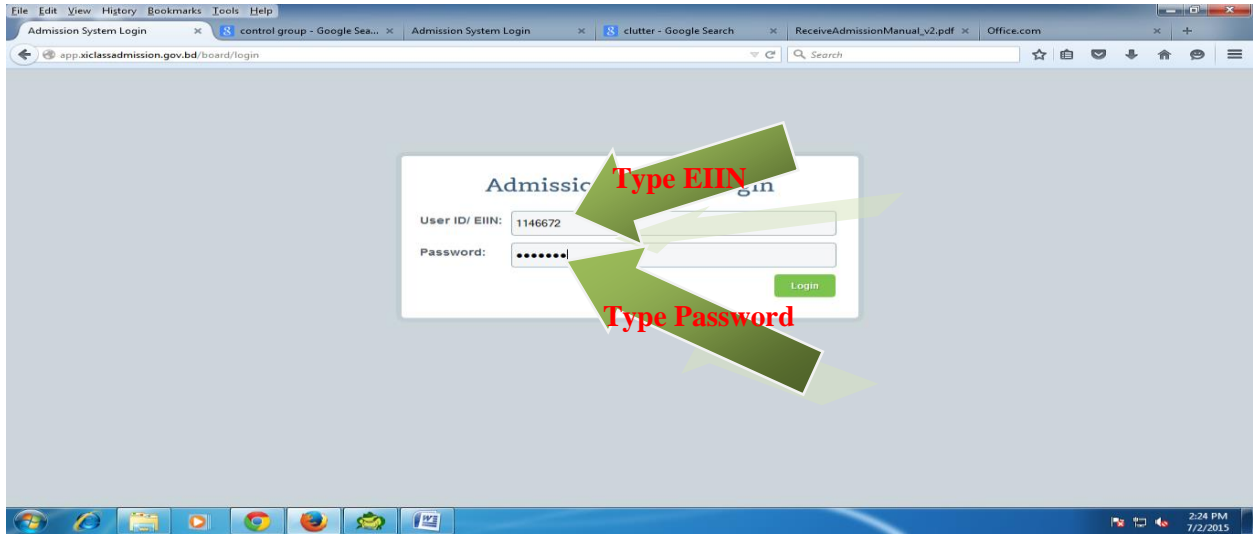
File Edit View History Bookmarks Tools Help

Admission System Login × | control group - Google Sea... × | Admission System Login × | clutter - Google Search × | ReceiveAdmissionManual_v2.pdf × | Office.com × | +

app.xiclassadmission.gov.bd/board/login

Search

Admissio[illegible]gin

Type EIIN

User ID/ EIIN: 1146672

Password: •••••••

Login

Type Password

2:24 PM
7/2/2015